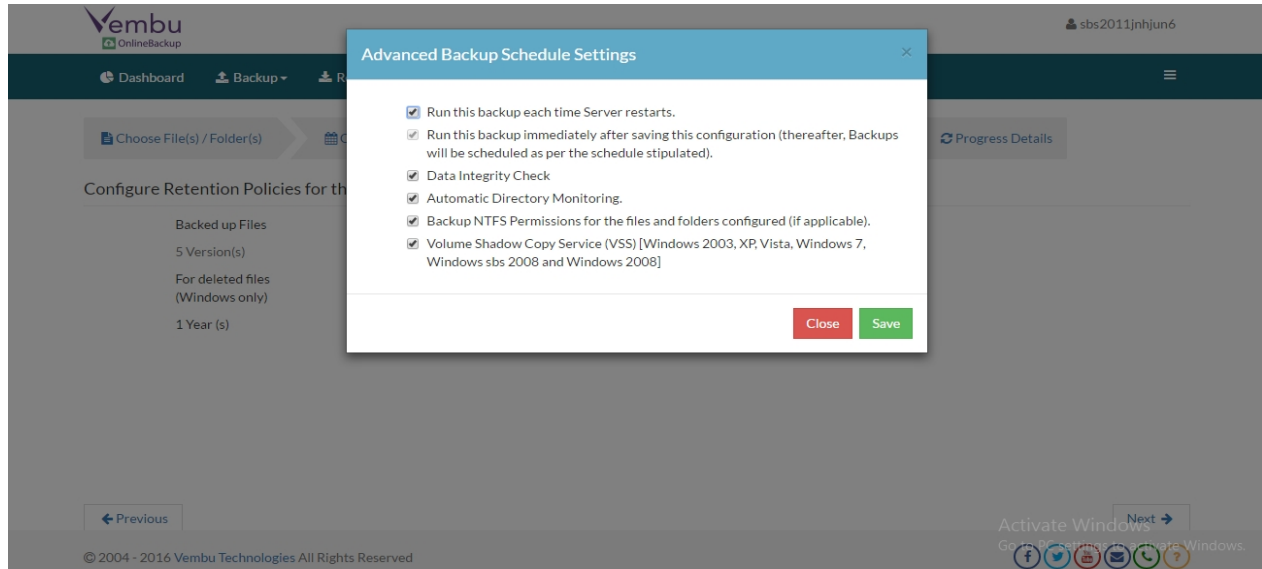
Vembu
OnlineBackup

sbs2011jnhjun6

Dashboard Backup R

Choose File(s) / Folder(s)

Progress Details

Configure Retention Policies for th

Backed up Files

5 Version(s)

For deleted files (Windows only)

1 Year (s)

Advanced Backup Schedule Settings

×

Run this backup each time Server restarts.

Run this backup immediately after saving this configuration (thereafter, Backups will be scheduled as per the schedule stipulated).

Data Integrity Check

Automatic Directory Monitoring.

Backup NTFS Permissions for the files and folders configured (if applicable).

Volume Shadow Copy Service (VSS) [Windows 2003, XP, Vista, Windows 7, Windows sbs 2008 and Windows 2008]

Close Save

Previous

Next

Activate Windows
Go to PC settings to activate Windows.

© 2004 - 2016 Vembu Technologies All Rights Reserved